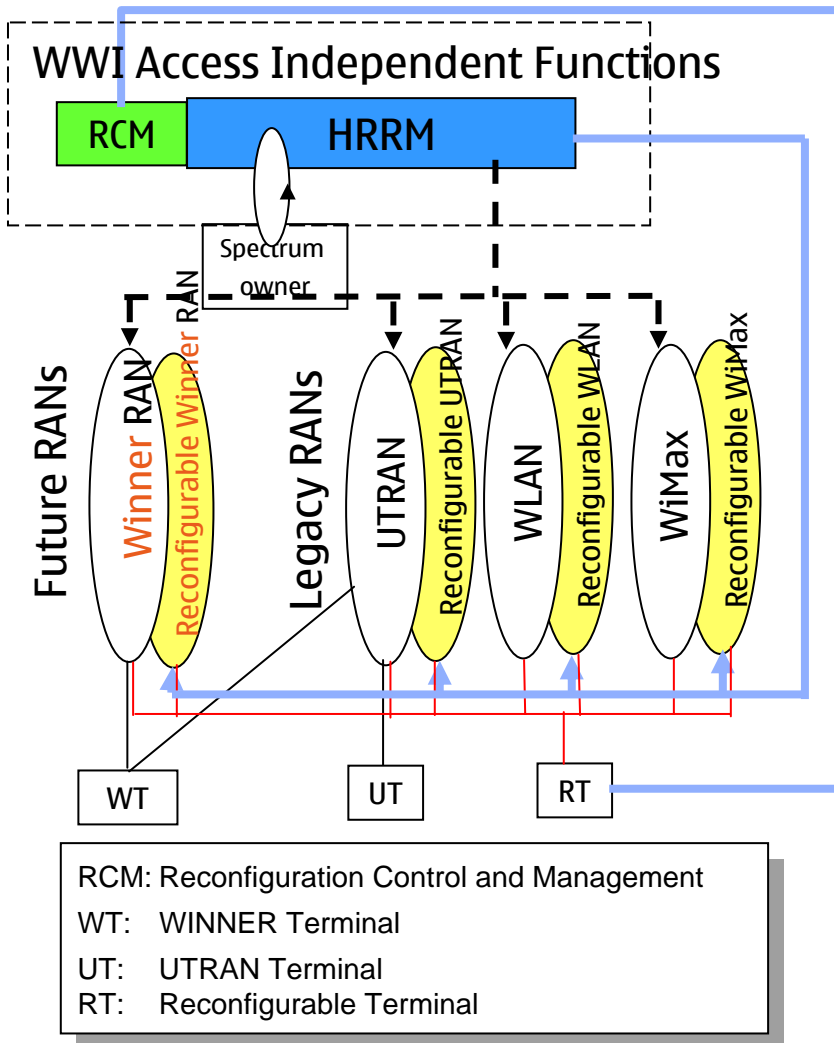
WWI Access Independent Functions

RCM

HRRM

Spectrum owner

Future RANs

Winner RAN

Reconfigurable Winner RAN

Legacy RANs

UTRAN

Reconfigurable UTRAN

WLAN

Reconfigurable WLAN

WiMax

Reconfigurable WiMax

WT

UT

RT

RCM: Reconfiguration Control and Management
WT: WINNER Terminal
UT: UTRAN Terminal
RT: Reconfigurable Terminal